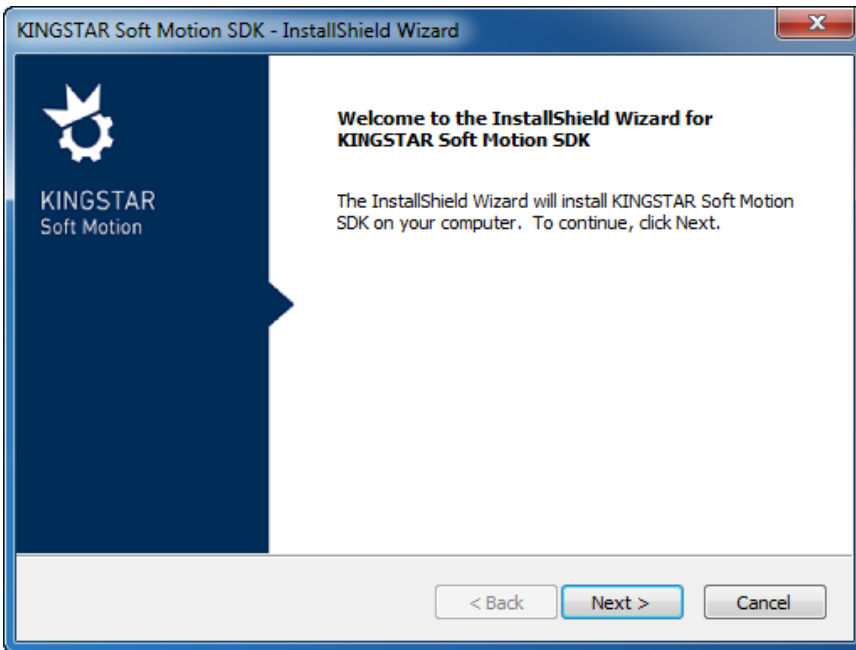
KINGSTAR Soft Motion SDK - InstallShield Wizard

KINGSTAR
Soft Motion

Welcome to the InstallShield Wizard for KINGSTAR Soft Motion SDK

The InstallShield Wizard will install KINGSTAR Soft Motion SDK on your computer. To continue, click Next.

< Back
Next >
Cancel